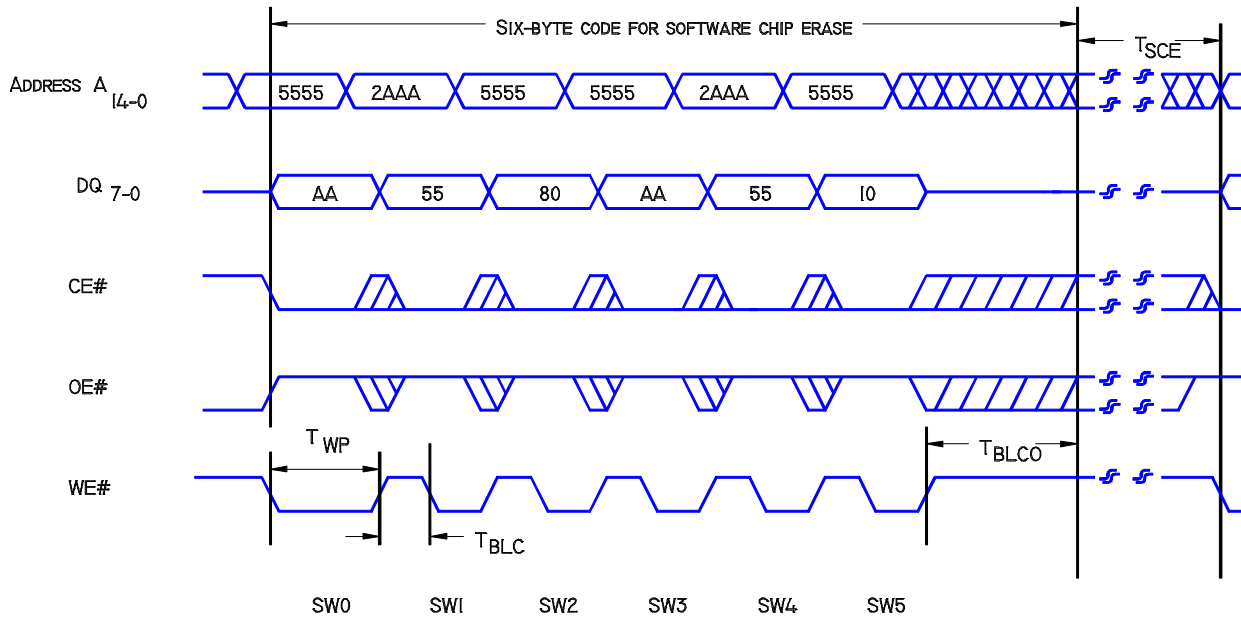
SIX-BYTE CODE FOR SOFTWARE CHIP ERASE

$T_{SCE}$

ADDRESS $A_{14-0}$

5555 2AAA 5555 5555 2AAA 5555

$DQ_{7-0}$

AA 55 80 AA 55 10

CE#

OE#

$T_{WP}$

$T_{BLCO}$

WE#

$T_{BLC}$

SW0 SW1 SW2 SW3 SW4 SW5